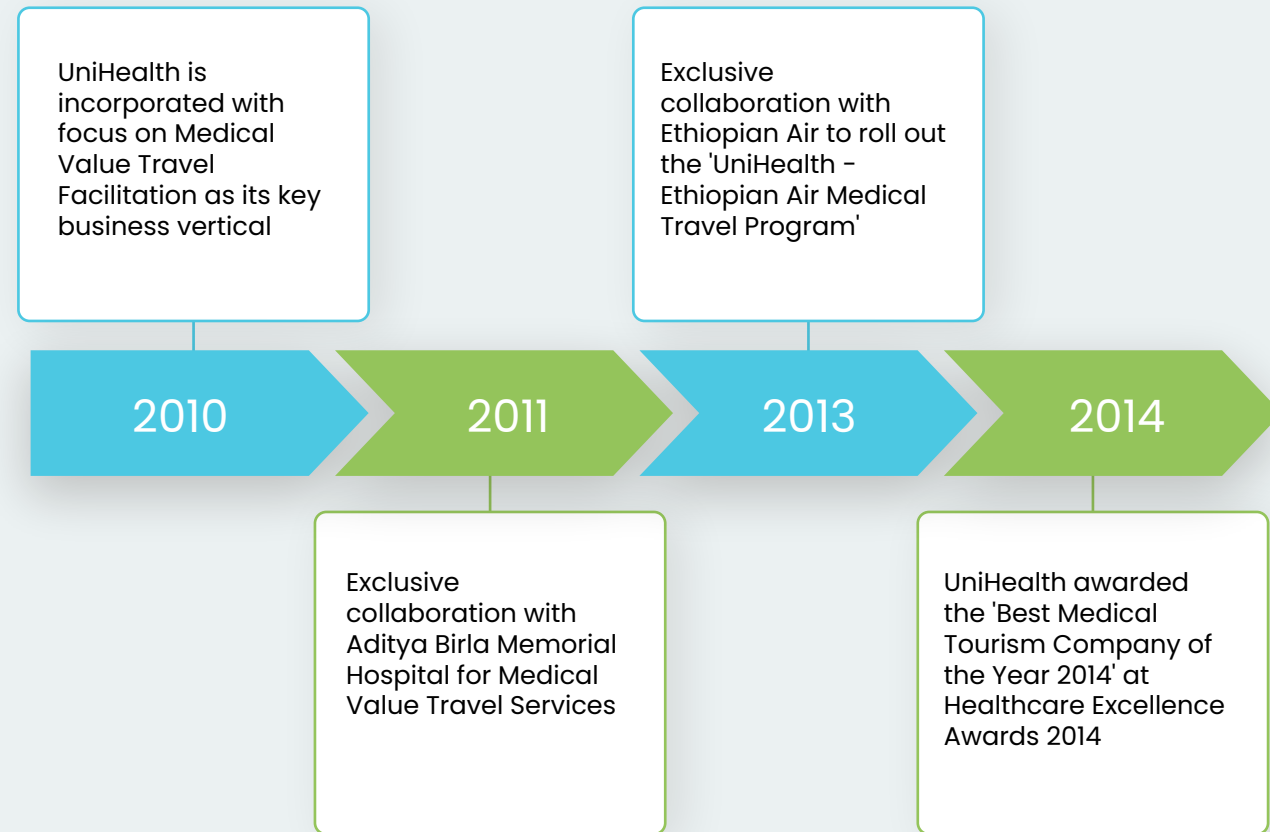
UniHealth is incorporated with focus on Medical Value Travel Facilitation as its key business vertical

Exclusive collaboration with Ethiopian Air to roll out the 'UniHealth - Ethiopian Air Medical Travel Program'

2010

2011

2013

2014

Exclusive collaboration with Aditya Birla Memorial Hospital for Medical Value Travel Services

UniHealth awarded the 'Best Medical Tourism Company of the Year 2014' at Healthcare Excellence Awards 2014